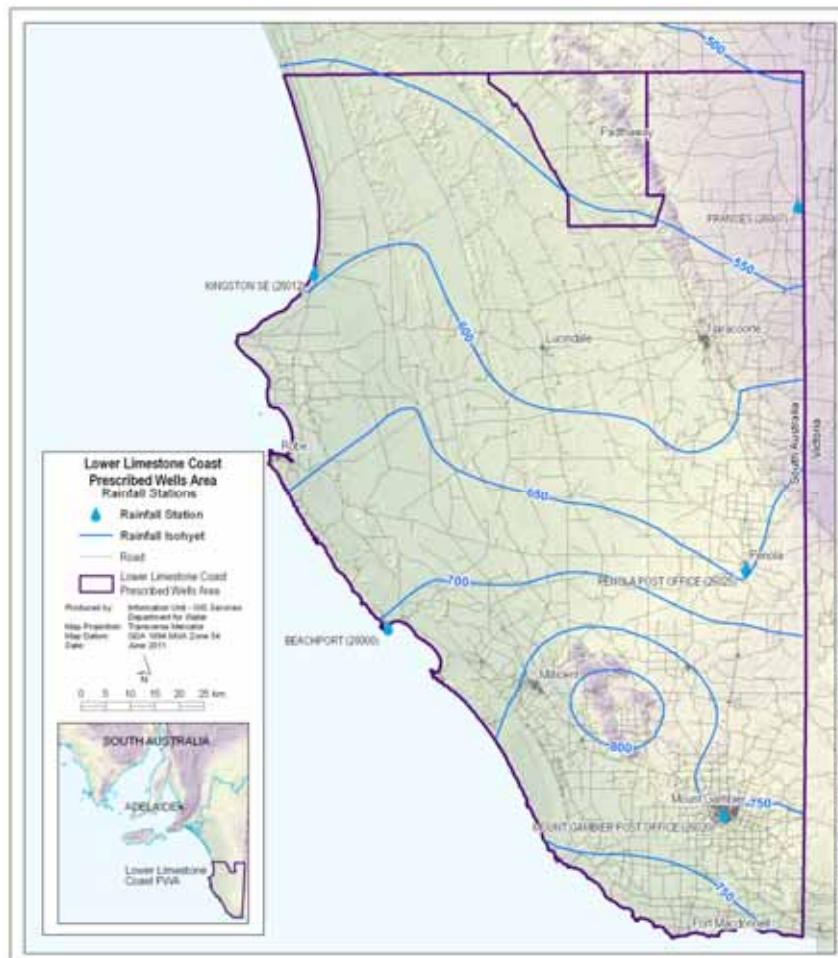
500

Padthaway

FRANCES (26007)

550

KINGSTON SE (26012)

600

Lucindale

Naracoorte

South Australia

Victoria

Robe

Lower Limestone Coast Prescribed Wells Area
Rainfall Stations

Rainfall Station

Rainfall Isohyet

Road

Lower Limestone Coast Prescribed Wells Area

Produced by: Information Unit - GIS Services Department for Water
Map Projection: Transverse Mercator
Map Datum: GDA 1994 MGA Zone 54
Date: June 2011

N

0 5 10 15 20 25 km

650

Penola

PENOLA POST OFFICE (26025)

700

BEACHPORT (26000)

Millicent

800

SOUTH AUSTRALIA

ADELAIDE

Lower Limestone Coast PWA

Mount Gambier

750

MOUNT GAMBIER POST OFFICE (26020)

750

Port MacDonnell